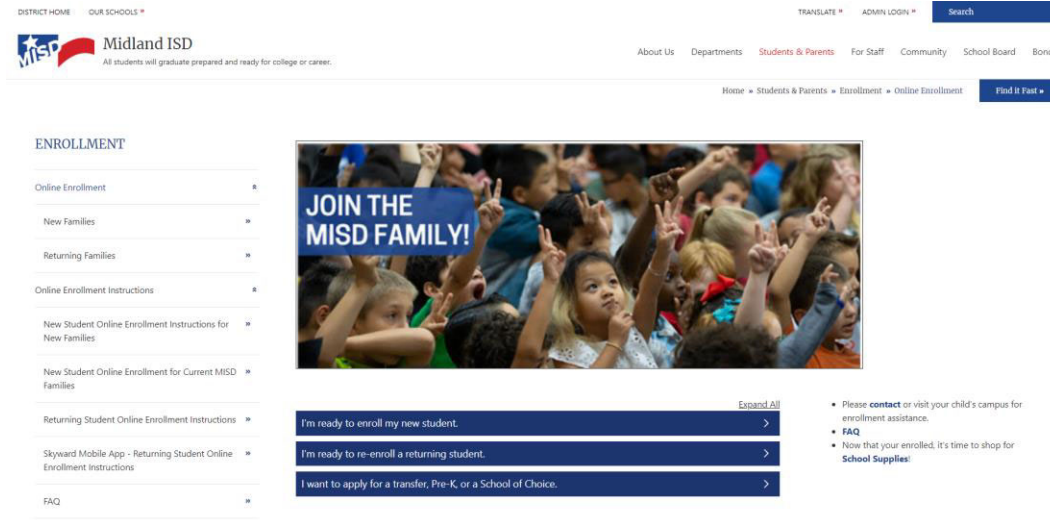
DISTRICT HOME OUR SCHOOLS »

TRANSLATE » ADMIN LOGIN » Search

MISD Midland ISD
All students will graduate prepared and ready for college or career.

About Us Departments Students & Parents For Staff Community School Board Bon

Home » Students & Parents » Enrollment » Online Enrollment

Find it Fast »

ENROLLMENT

Online Enrollment »

New Families »

Returning Families »

Online Enrollment Instructions »

New Student Online Enrollment Instructions for New Families »

New Student Online Enrollment for Current MISD Families »

Returning Student Online Enrollment Instructions »

Skyward Mobile App - Returning Student Online Enrollment Instructions »

FAQ »

JOIN THE MISD FAMILY!

Expand All

I'm ready to enroll my new student. >

I'm ready to re-enroll a returning student. >

I want to apply for a transfer, Pre-K, or a School of Choice. >

- Please contact or visit your child's campus for enrollment assistance.
- FAQ
- Now that your enrolled, it's time to shop for School Supplies!